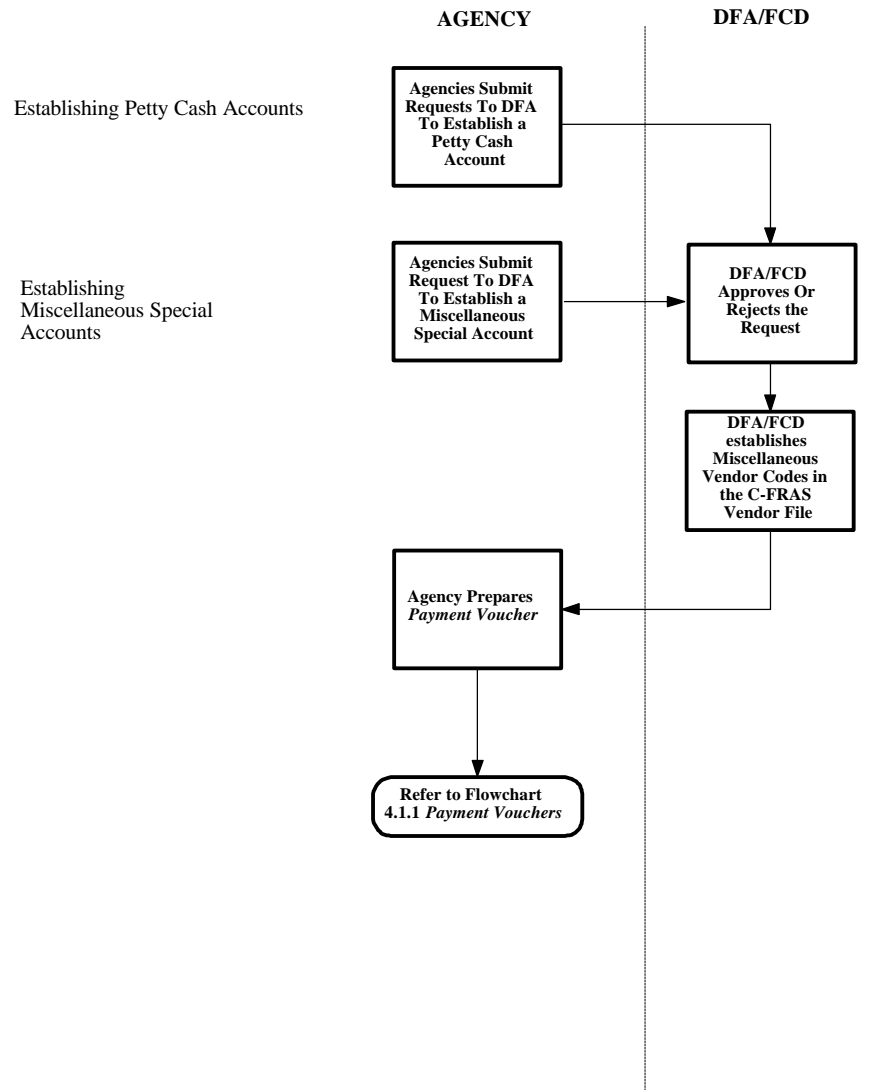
AGENCY

DFA/FCD

Establishing Petty Cash Accounts

Agencies Submit Requests To DFA To Establish a Petty Cash Account

Establishing Miscellaneous Special Accounts

Agencies Submit Request To DFA To Establish a Miscellaneous Special Account

DFA/FCD Approves Or Rejects the Request

DFA/FCD establishes Miscellaneous Vendor Codes in the C-FRAS Vendor File

Agency Prepares *Payment Voucher*

Refer to Flowchart 4.1.1 *Payment Vouchers*